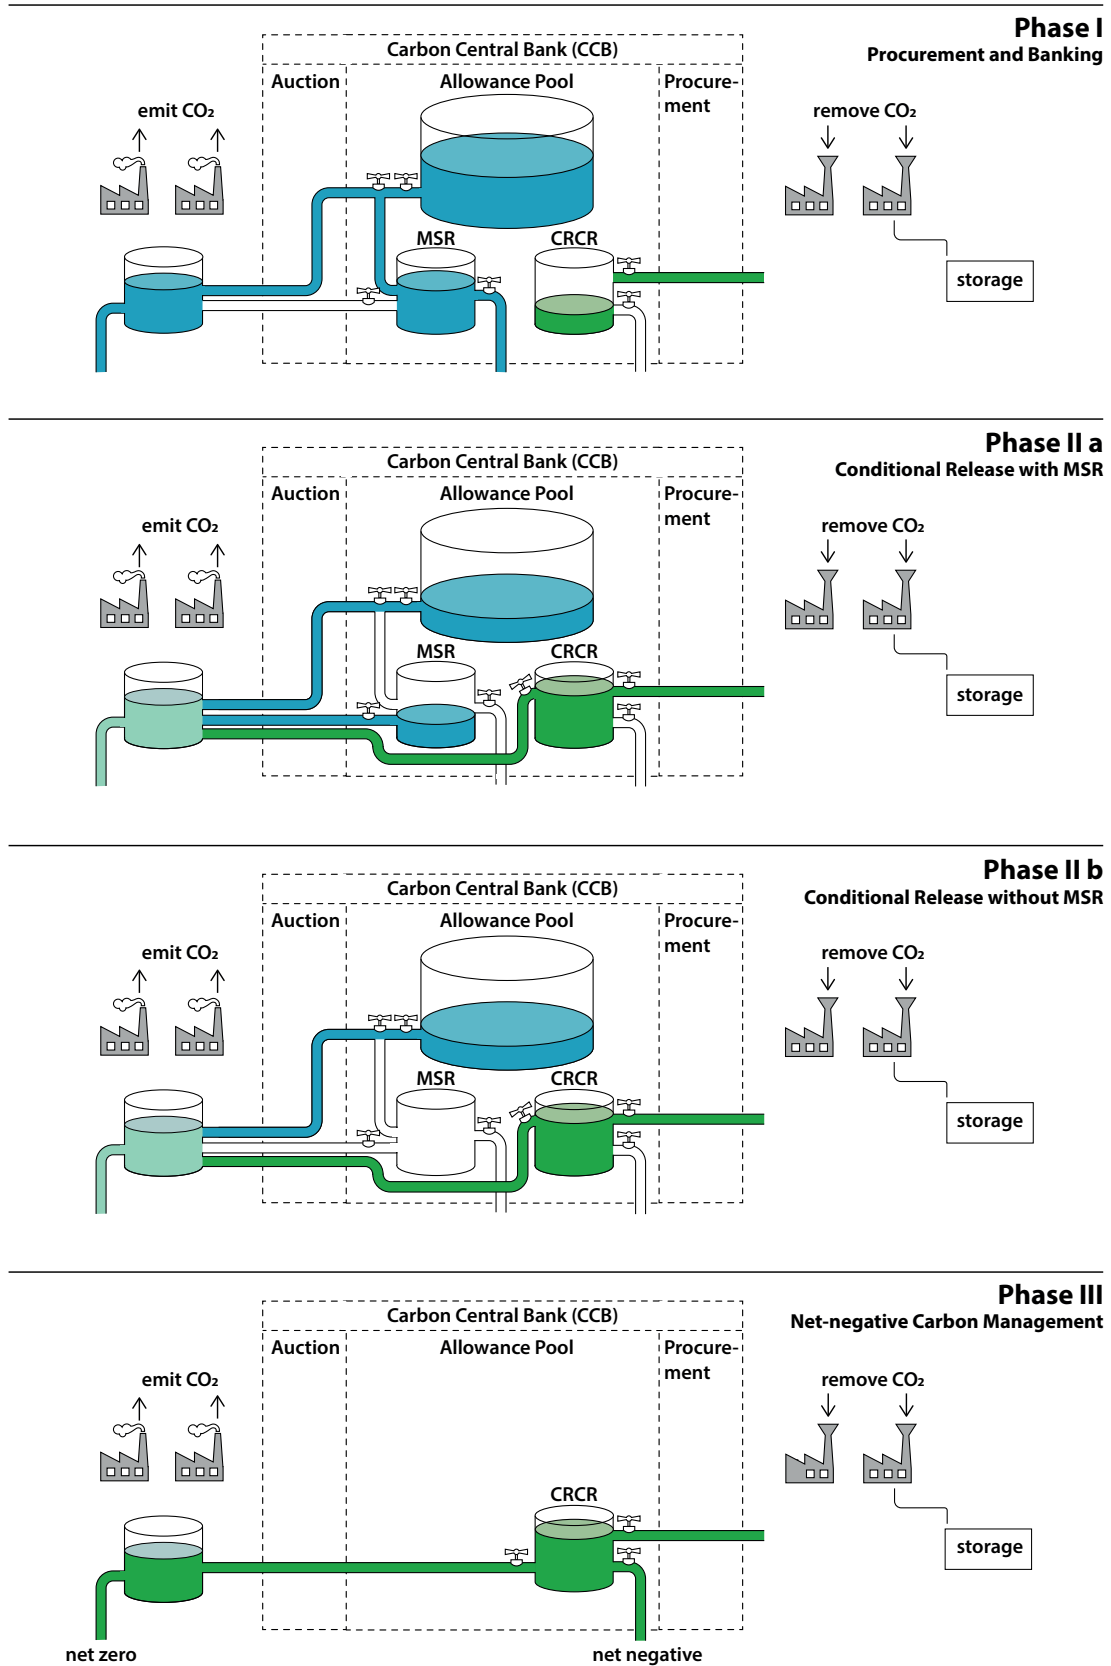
**Phase I**
**Procurement and Banking**

Carbon Central Bank (CCB)
Auction
Allowance Pool
Procurement
emit $CO_2$
remove $CO_2$
MSR
CRCR
storage

**Phase II a**
**Conditional Release with MSR**

Carbon Central Bank (CCB)
Auction
Allowance Pool
Procurement
emit $CO_2$
remove $CO_2$
MSR
CRCR
storage

**Phase II b**
**Conditional Release without MSR**

Carbon Central Bank (CCB)
Auction
Allowance Pool
Procurement
emit $CO_2$
remove $CO_2$
MSR
CRCR
storage

**Phase III**
**Net-negative Carbon Management**

Carbon Central Bank (CCB)
Auction
Allowance Pool
Procurement
emit $CO_2$
remove $CO_2$
CRCR
storage
net zero
net negative